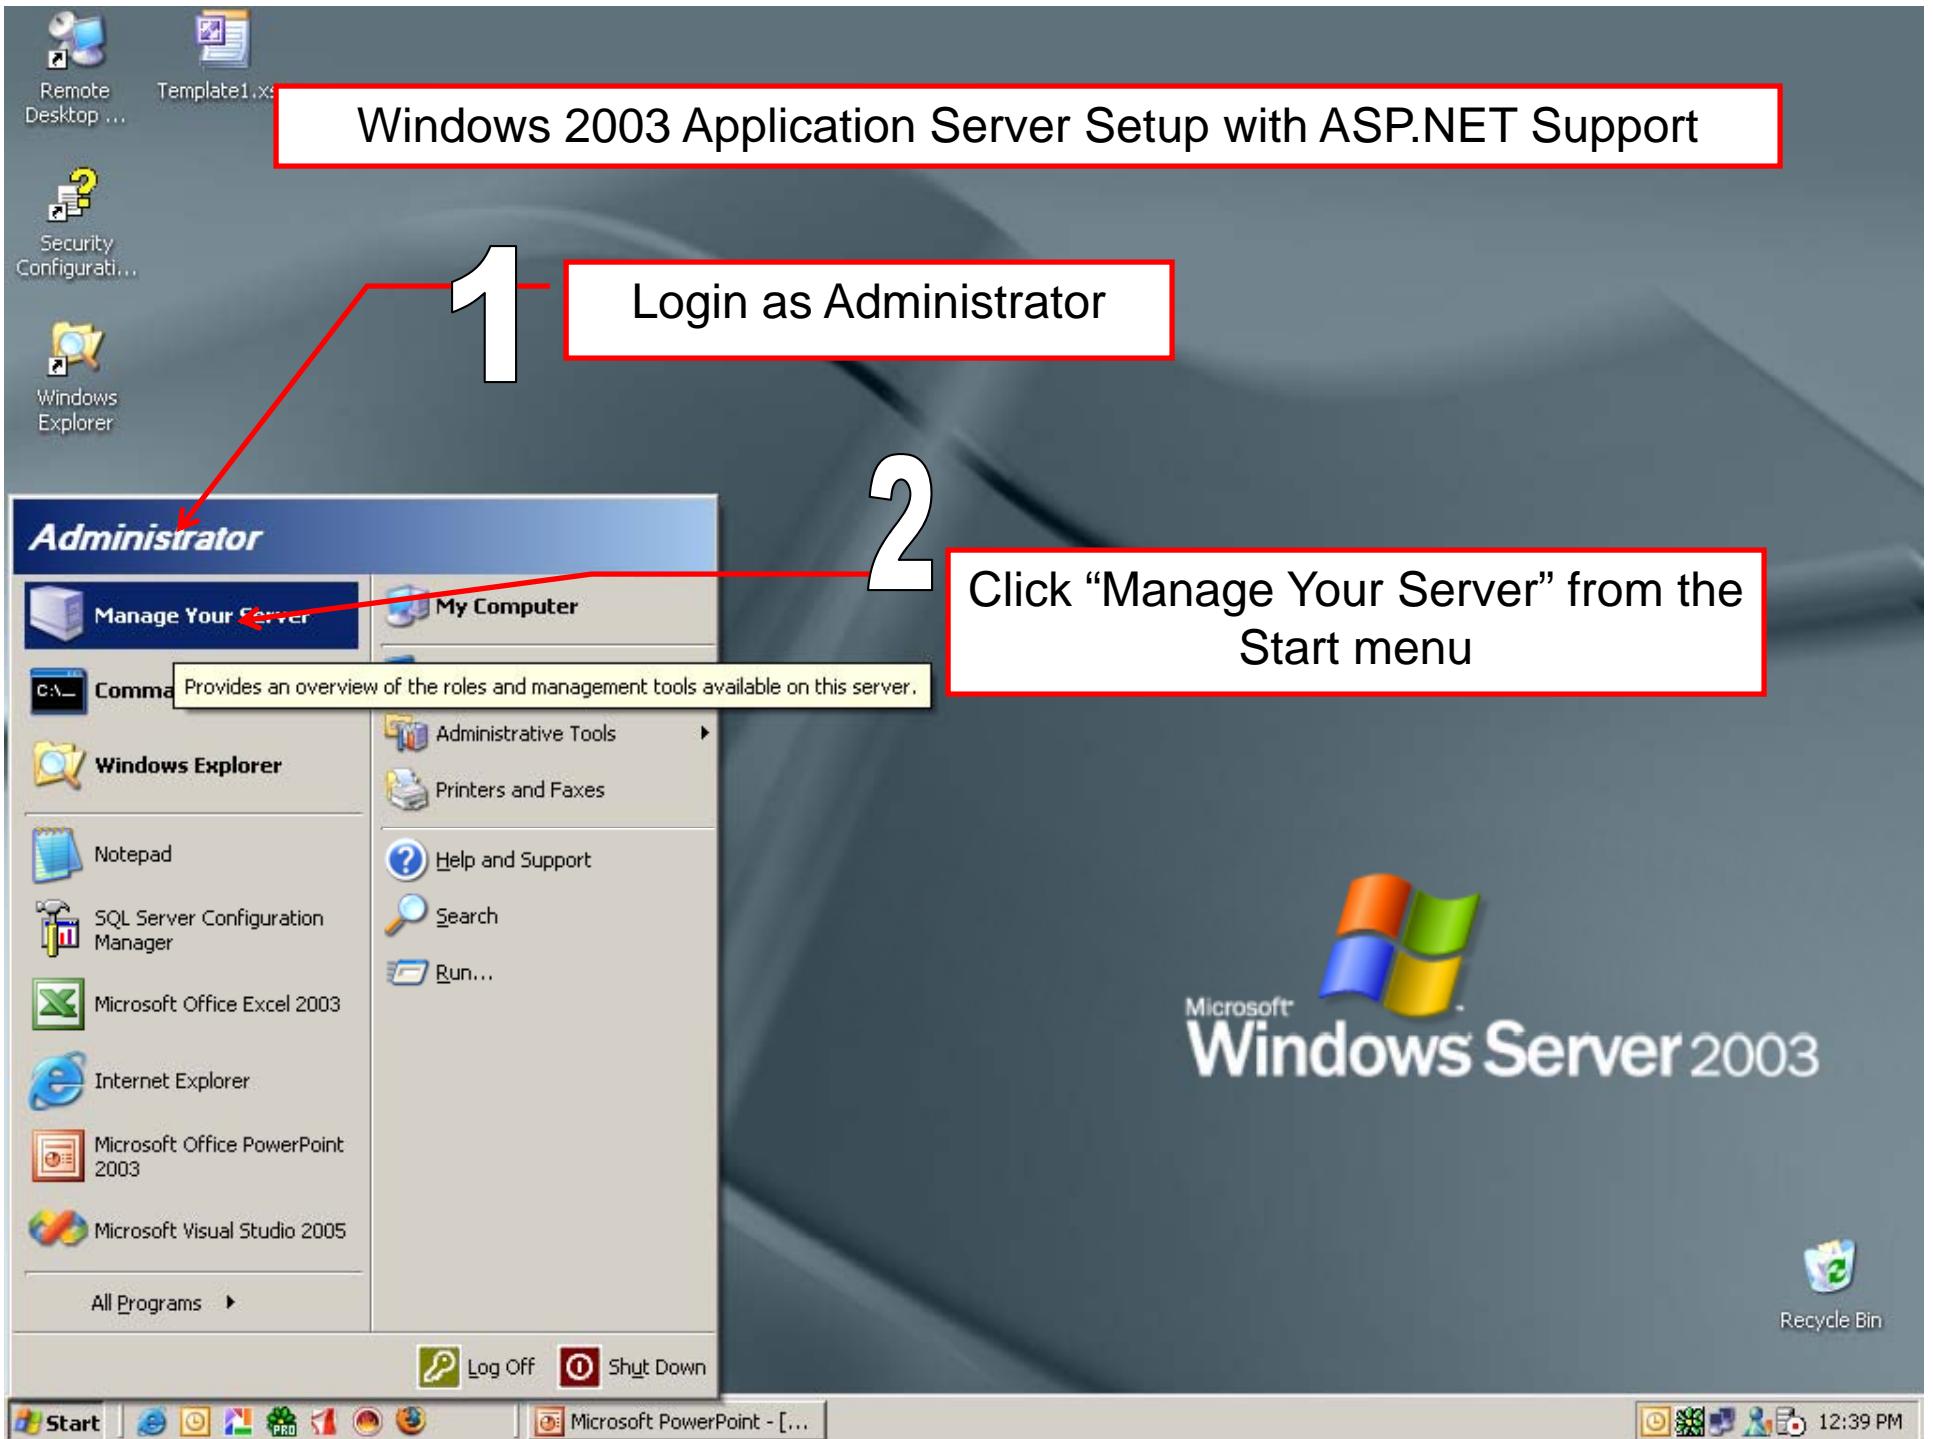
Remote Desktop ...

Template1.xs

Security Configurati...

Windows Explorer

Windows 2003 Application Server Setup with ASP.NET Support

1

Login as Administrator

2

Click “Manage Your Server” from the Start menu

Administrator

Manage Your Server

My Computer

Comma

Provides an overview of the roles and management tools available on this server.

Administrative Tools

Windows Explorer

Printers and Faxes

Notepad

Help and Support

SQL Server Configuration Manager

Search

Run...

Microsoft Office Excel 2003

Internet Explorer

Microsoft Office PowerPoint 2003

Microsoft Visual Studio 2005

All Programs

Log Off

Shut Down

Microsoft Windows Server 2003

Recycle Bin

Start

Microsoft PowerPoint - [...

12:39 PM